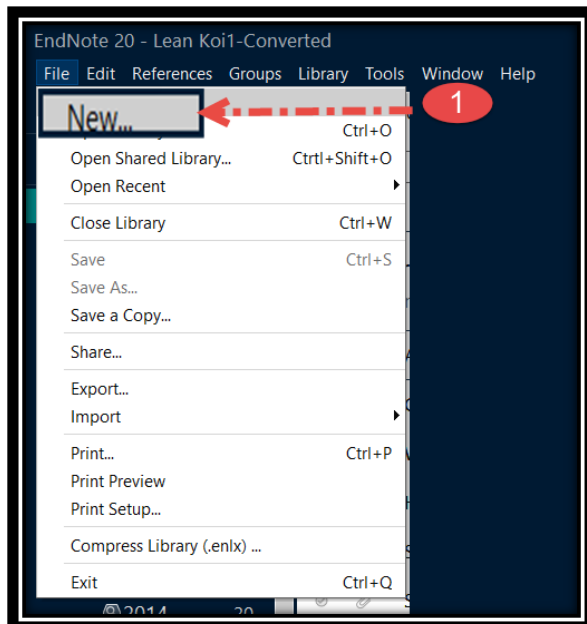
EndNote 20 - Lean Koi1-Converted

File Edit References Groups Library Tools Window Help

New...

1

Ctrl+O

Open Shared Library... Ctrtl+Shift+O

Open Recent

Close Library Ctrl+W

Save Ctrl+S

Save As...

Save a Copy...

Share...

Export...

Import

Print... Ctrl+P

Print Preview

Print Setup...

Compress Library (.enlx) ...

Exit Ctrl+Q

2014 20